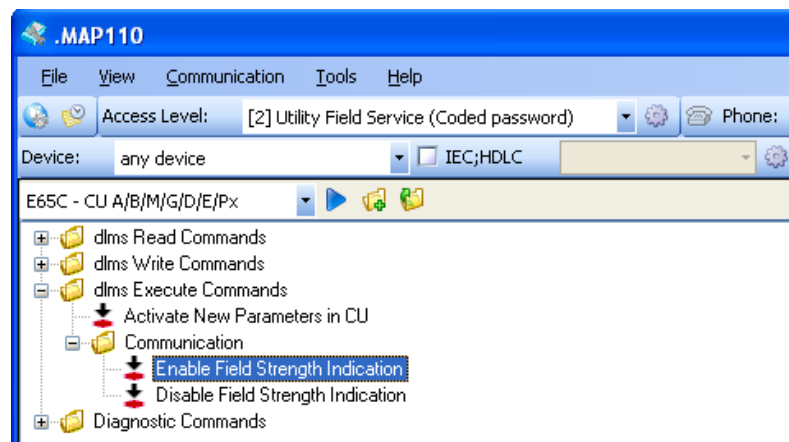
.MAP110

File View Communication Tools Help

Access Level: [2] Utility Field Service (Coded password) Phone:

Device: any device IEC;HDLC

E65C - CU A/B/M/G/D/E/Px

dlms Read Commands
dlms Write Commands
dlms Execute Commands
Activate New Parameters in CU
Communication
Enable Field Strength Indication
Disable Field Strength Indication
Diagnostic Commands